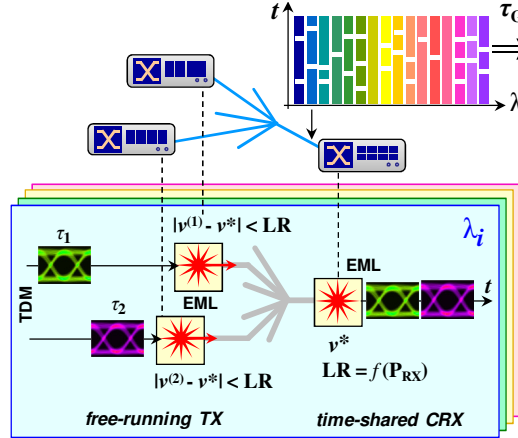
$t$

$\tau_C$

$\lambda$

$\lambda_i$

$\tau_1$

$|v^{(1)} - v^*| < \mathbf{LR}$

EML

TDM

$\tau_2$

EML

$t$

$v^*$

$|v^{(2)} - v^*| < \mathbf{LR}$

$\mathbf{LR} = f(\mathbf{P_{RX}})$

free-running TX

time-shared CRX